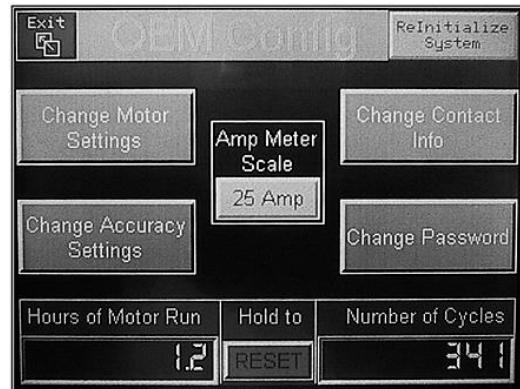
Exit

OEM Config

ReInitialize System

Change Motor Settings

Amp Meter Scale

25 Amp

Change Contact Info

Change Accuracy Settings

Change Password

Hours of Motor Run

1.2

Hold to

RESET

Number of Cycles

341